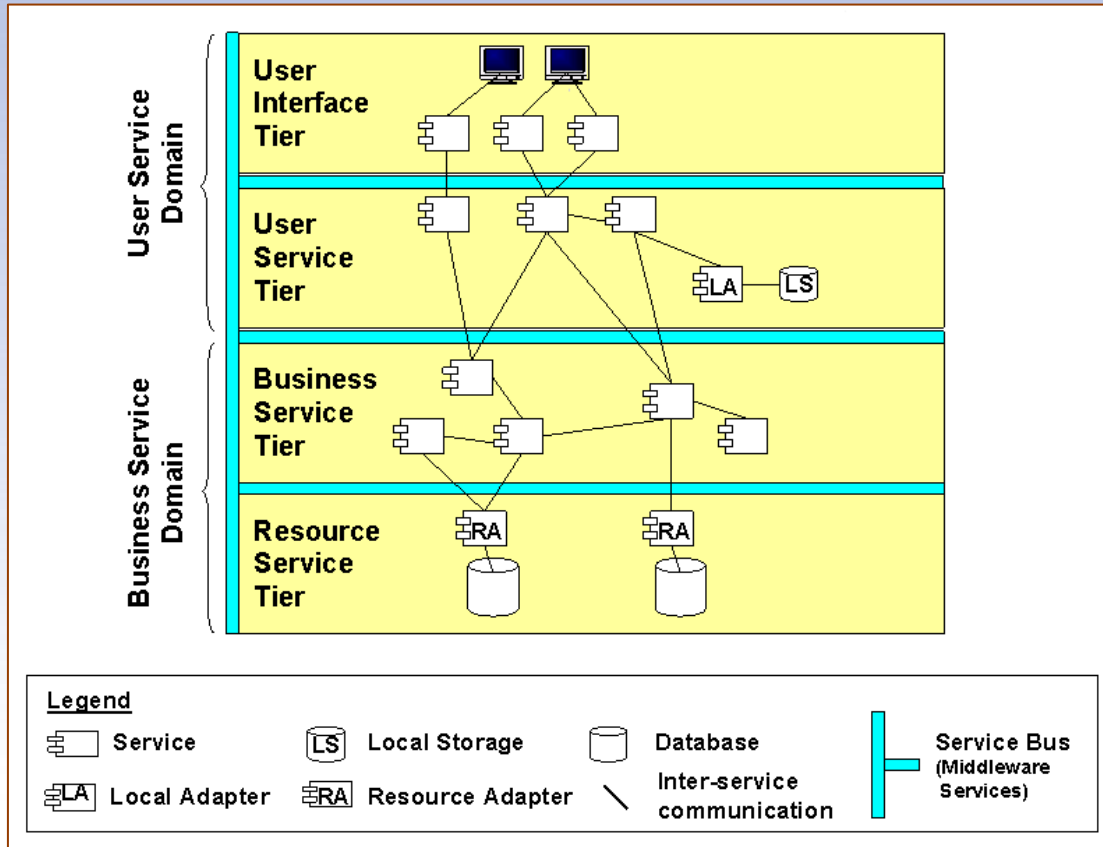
User Service Domain

User Interface Tier

User Service Tier

LA

LS

Business Service Domain

Business Service Tier

Resource Service Tier

RA

RA

Legend

Service

LS Local Storage

Database

Service Bus (Middleware Services)

LA Local Adapter

RA Resource Adapter

Inter-service communication